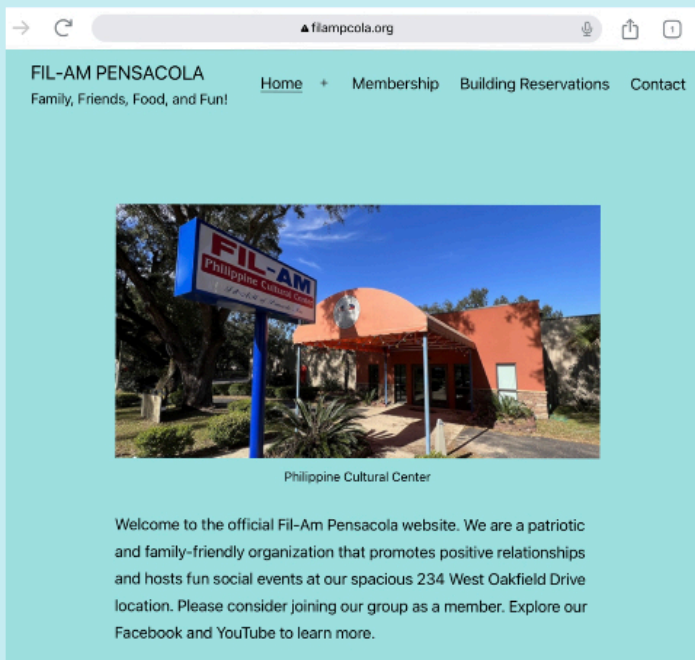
filampcola.org

1

FIL-AM PENSACOLA
Family, Friends, Food, and Fun!

Home + Membership Building Reservations Contact

FIL-AM
Philippine Cultural Center
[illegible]

Philippine Cultural Center

Welcome to the official Fil-Am Pensacola website. We are a patriotic and family-friendly organization that promotes positive relationships and hosts fun social events at our spacious 234 West Oakfield Drive location. Please consider joining our group as a member. Explore our Facebook and YouTube to learn more.